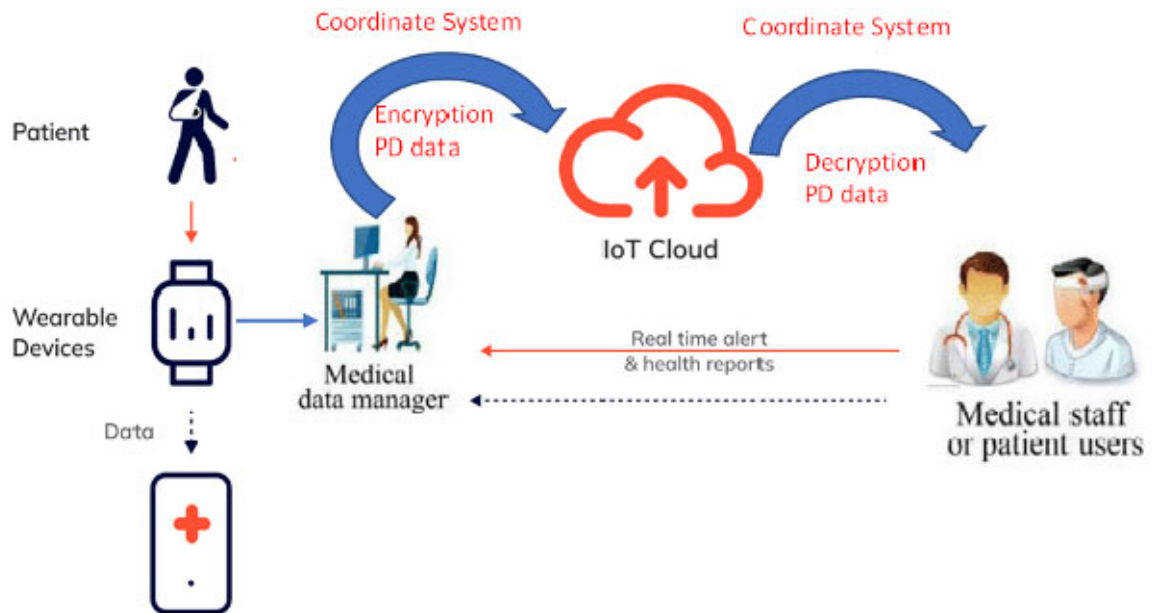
Coordinate System

Coordinate System

Patient

Encryption
PD data

Decryption
PD data

IoT Cloud

Wearable Devices

Medical data manager

Real time alert
& health reports

Medical staff or patient users

Data